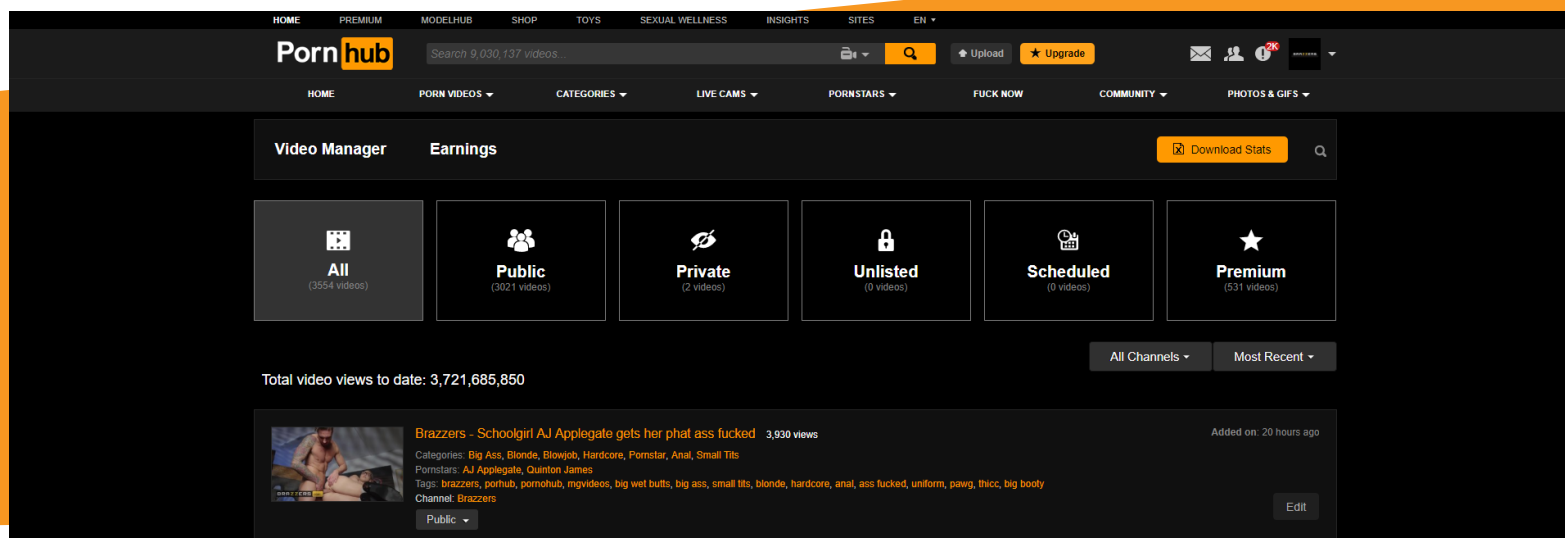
HOME PREMIUM MODELHUB SHOP TOYS SEXUAL WELLNESS INSIGHTS SITES EN

Porn hub

Search 9,030,137 videos...

Upload Upgrade

2K

HOME PORN VIDEOS CATEGORIES LIVE CAMS PORNSTARS FUCK NOW COMMUNITY PHOTOS & GIFS

Video Manager Earnings

Download Stats

All (3554 videos)

Public (3021 videos)

Private (2 videos)

Unlisted (0 videos)

Scheduled (0 videos)

Premium (531 videos)

All Channels Most Recent

Total video views to date: 3,721,685,850

Brazzers - Schoolgirl AJ Applegate gets her phat ass fucked 3,930 views

Added on: 20 hours ago

Categories: Big Ass, Blonde, Blowjob, Hardcore, Pornstar, Anal, Small Tits
Pornstars: AJ Applegate, Quinton James
Tags: brazzers, porhub, pornohub, mgvideos, big wet butts, big ass, small tits, blonde, hardcore, anal, ass fucked, uniform, pawg, thicc, big booty
Channel: Brazzers

Public

Edit

BRAZZERS